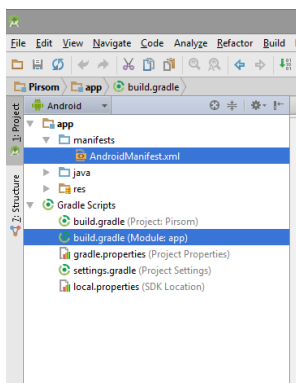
File Edit View Navigate Code Analyze Refactor Build

Pirsom app build.gradle

1: Project
2: Structure

Android

app
manifests
AndroidManifest.xml
java
res
Gradle Scripts
build.gradle (Project: Pirsom)
build.gradle (Module: app)
gradle.properties (Project Properties)
settings.gradle (Project Settings)
local.properties (SDK Location)